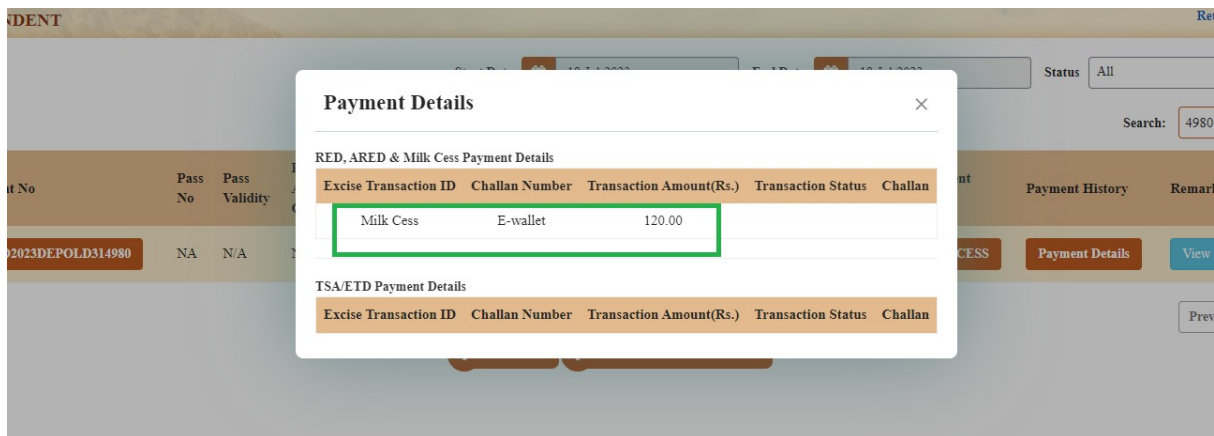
NDENT

Re

Status All

Search: 4980

nt No | Pass No | Pass Validity | | nt | Payment History | Remar

2023DEPOLD314980 | NA | N/A | CESS | Payment Details | View

Prev

Payment Details

×

RED, ARED & Milk Cess Payment Details

| Excise Transaction ID | Challan Number | Transaction Amount(Rs.) | Transaction Status | Challan |
|---|---|---|---|---|
| Milk Cess | E-wallet | 120.00 | | |

TSA/ETD Payment Details

| Excise Transaction ID | Challan Number | Transaction Amount(Rs.) | Transaction Status | Challan |
|---|---|---|---|---|